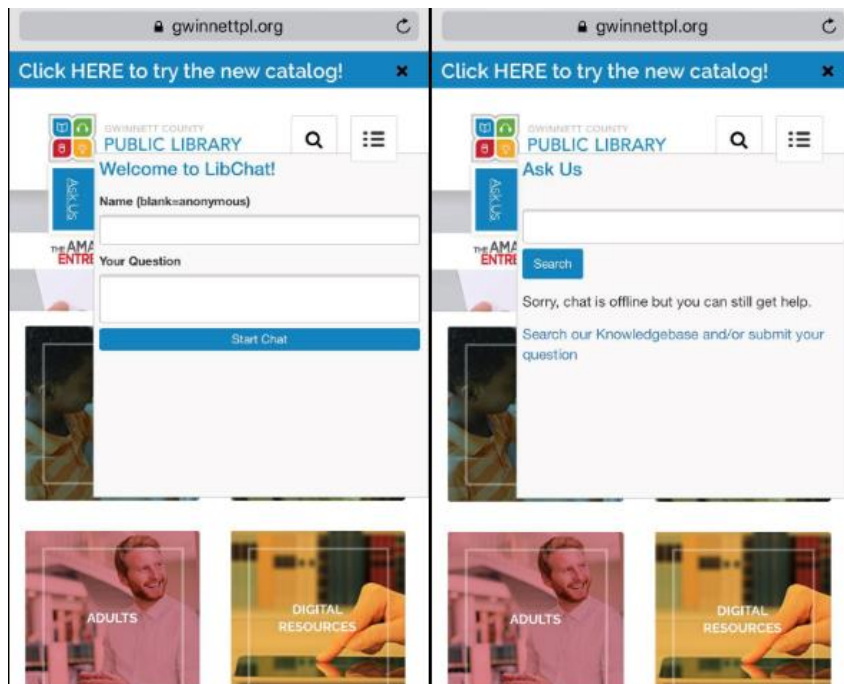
gwinnettpl.org

Click HERE to try the new catalog! ×

GWINNETT COUNTY
PUBLIC LIBRARY

Ask Us

Welcome to LibChat!

Name (blank=anonymous)

Your Question

Start Chat

THE AMA
ENTRE

ADULTS

DIGITAL RESOURCES

gwinnettpl.org

Click HERE to try the new catalog! ×

GWINNETT COUNTY
PUBLIC LIBRARY

Ask Us

Ask Us

Search

Sorry, chat is offline but you can still get help.

Search our Knowledgebase and/or submit your question

THE AMA
ENTRE

ADULTS

DIGITAL RESOURCES